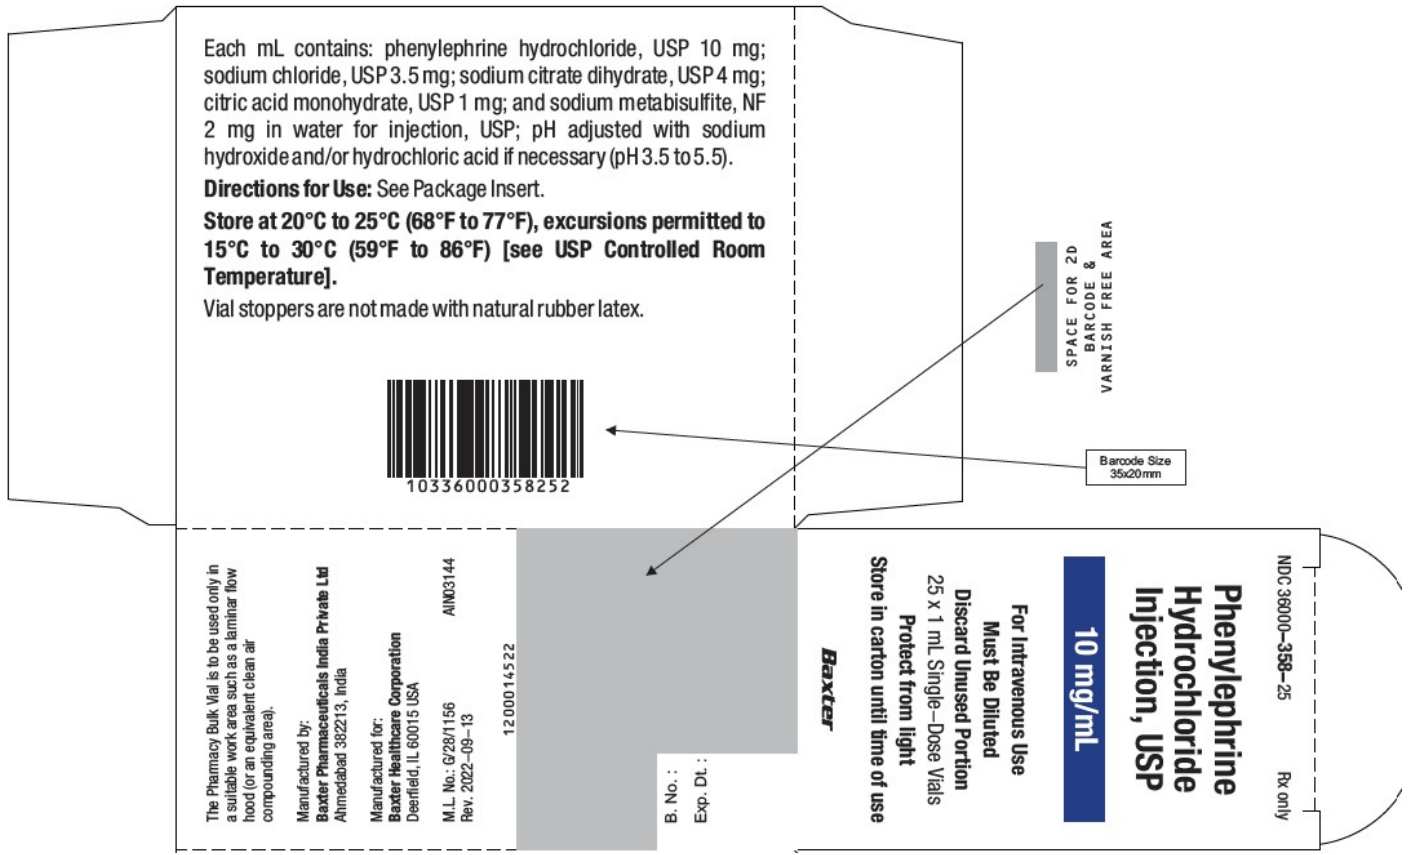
Each mL contains: phenylephrine hydrochloride, USP 10 mg; sodium chloride, USP 3.5 mg; sodium citrate dihydrate, USP 4 mg; citric acid monohydrate, USP 1 mg; and sodium metabisulfite, NF 2 mg in water for injection, USP; pH adjusted with sodium hydroxide and/or hydrochloric acid if necessary (pH 3.5 to 5.5).

**Directions for Use:** See Package Insert.

**Store at 20°C to 25°C (68°F to 77°F), excursions permitted to 15°C to 30°C (59°F to 86°F) [see USP Controlled Room Temperature].**

Vial stoppers are not made with natural rubber latex.

10336000358252

SPACE FOR 2D BARCODE & VARNISH FREE AREA

Barcode Size 35x20mm

The Pharmacy Bulk Vial is to be used only in a suitable work area such as a laminar flow hood (or an equivalent clean air compounding area).

Manufactured by:
Baxter Pharmaceuticals India Private Ltd
Ahmedabad 382213, India

Manufactured for:
Baxter Healthcare Corporation
Deerfield, IL 60015 USA

AIN03144

M.L. No.: G/28/1156
Rev. 2022–09–13

1200014522

B. No. :
Exp. Dt. :

NDC 36000–358–25 Rx only

Phenylephrine Hydrochloride Injection, USP

10 mg/mL

For Intravenous Use
Must Be Diluted
Discard Unused Portion
25 x 1 mL Single–Dose Vials
Protect from light
Store in carton until time of use

Baxter